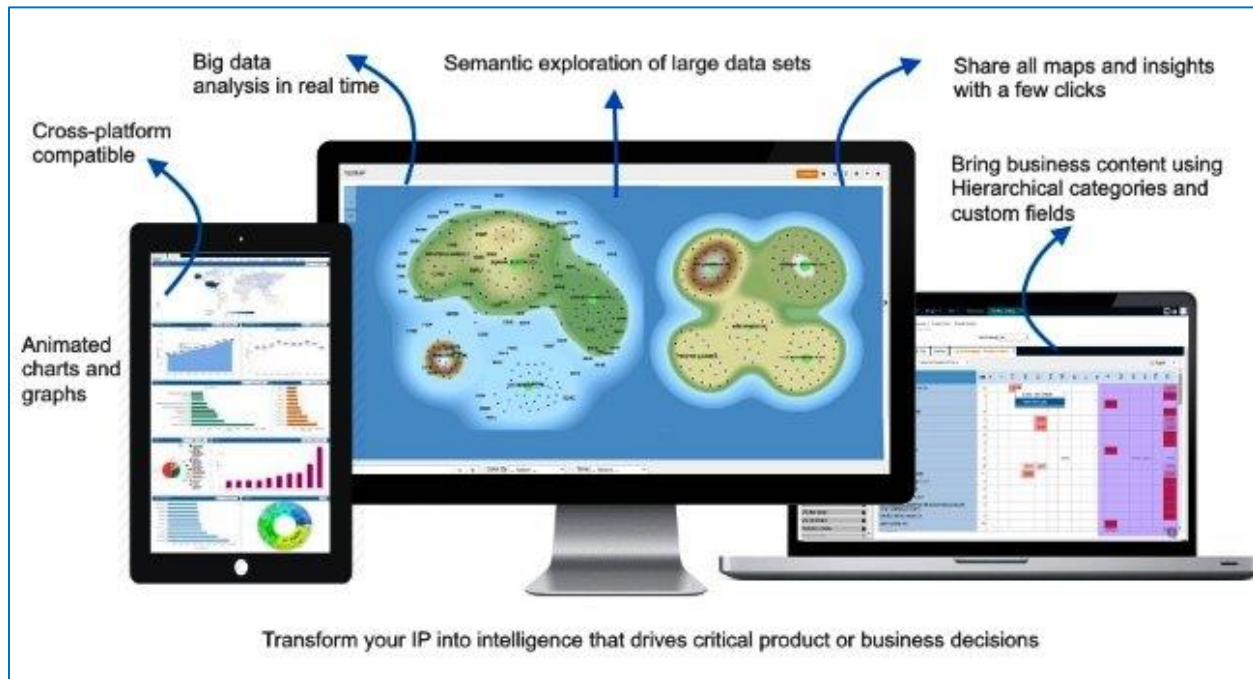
Big data analysis in real time

Semantic exploration of large data sets

Share all maps and insights with a few clicks

Cross-platform compatible

Bring business content using Hierarchical categories and custom fields

Animated charts and graphs

Transform your IP into intelligence that drives critical product or business decisions